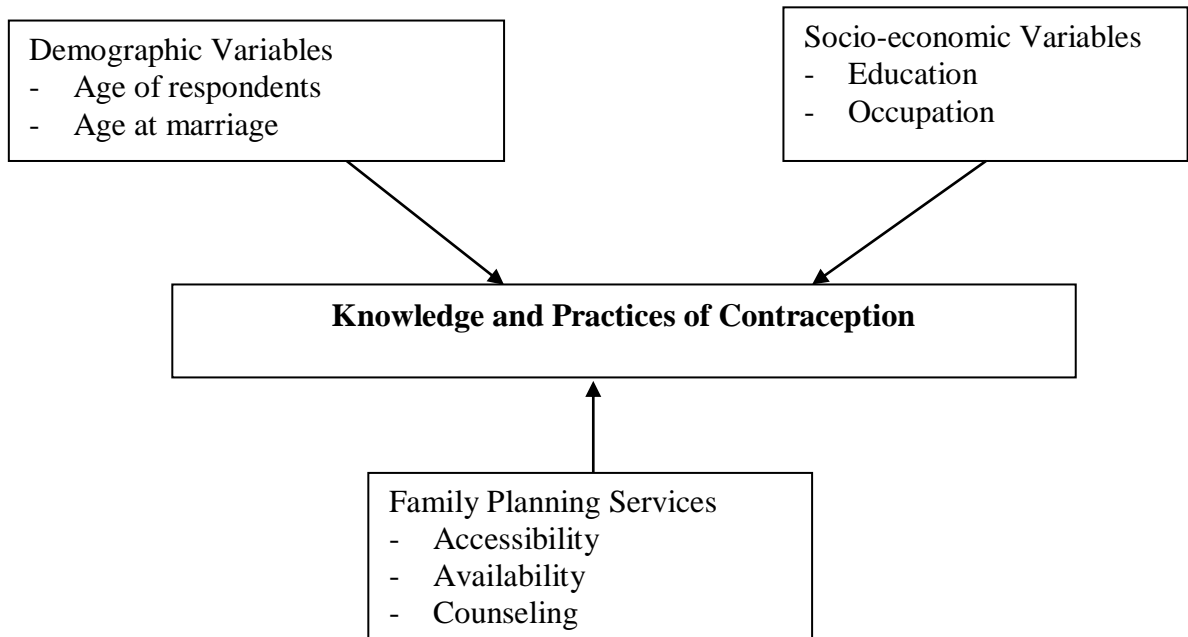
Demographic Variables
- Age of respondents
- Age at marriage

Socio-economic Variables
- Education
- Occupation

**Knowledge and Practices of Contraception**

Family Planning Services
- Accessibility
- Availability
- Counseling